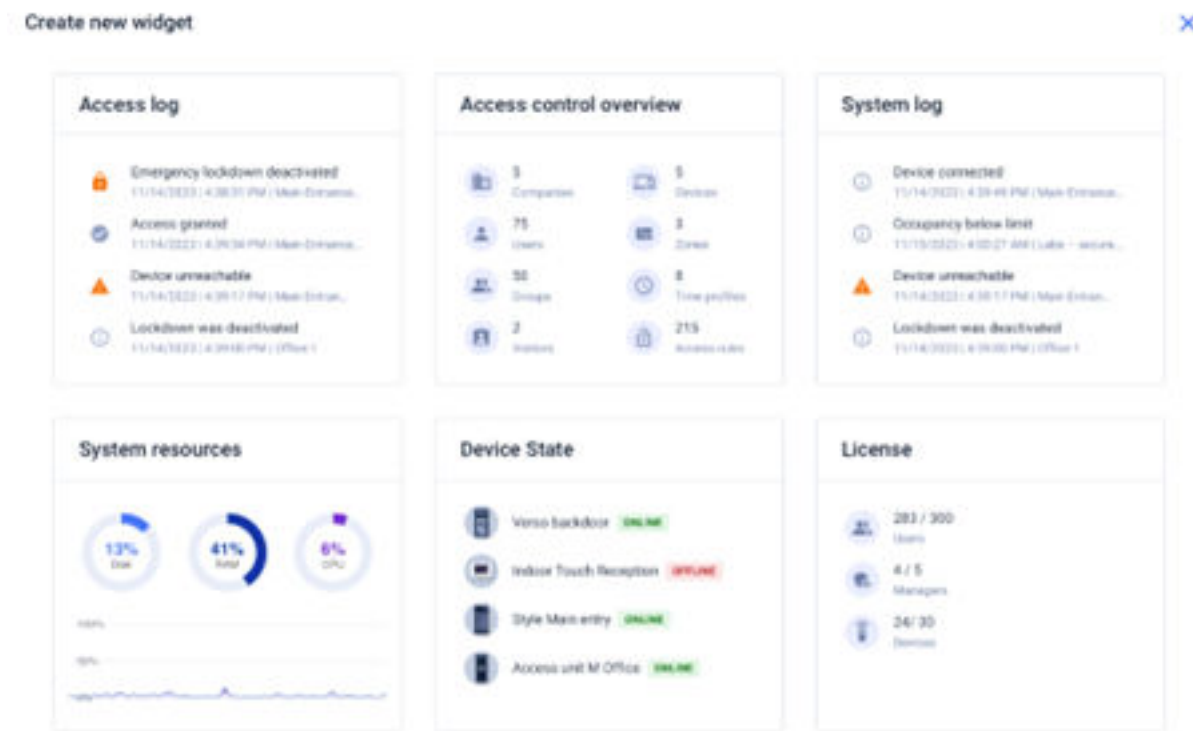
Create new widget

Access log

Emergency lockdown deactivated
11/14/2022 | 4:38:31 PM | Main Entrance

Access granted
11/14/2022 | 4:39:34 PM | Main Entrance

Device unreachable
11/14/2022 | 4:39:17 PM | Main Entran...

Lockdown was deactivated
11/14/2022 | 4:39:00 PM | Office 1

Access control overview

5
Companies

5
Devices

75
Users

3
Zones

50
Groups

8
Time profiles

2
Visitors

215
Access rules

System log

Device connected
11/14/2022 | 4:39:49 PM | Main Entrance

Occupancy below limit
11/15/2022 | 4:00:27 AM | Lobby – secure...

Device unreachable
11/14/2022 | 4:39:17 PM | Main Entran...

Lockdown was deactivated
11/14/2022 | 4:39:00 PM | Office 1

System resources

13%
Disk

41%
RAM

6%
CPU

100%

50%

Device State

Verso backdoor ONLINE

Indoor Touch Reception OFFLINE

Style Main entry ONLINE

Access unit M Office ONLINE

License

283 / 300
Users

4 / 5
Managers

24 / 30
Devices